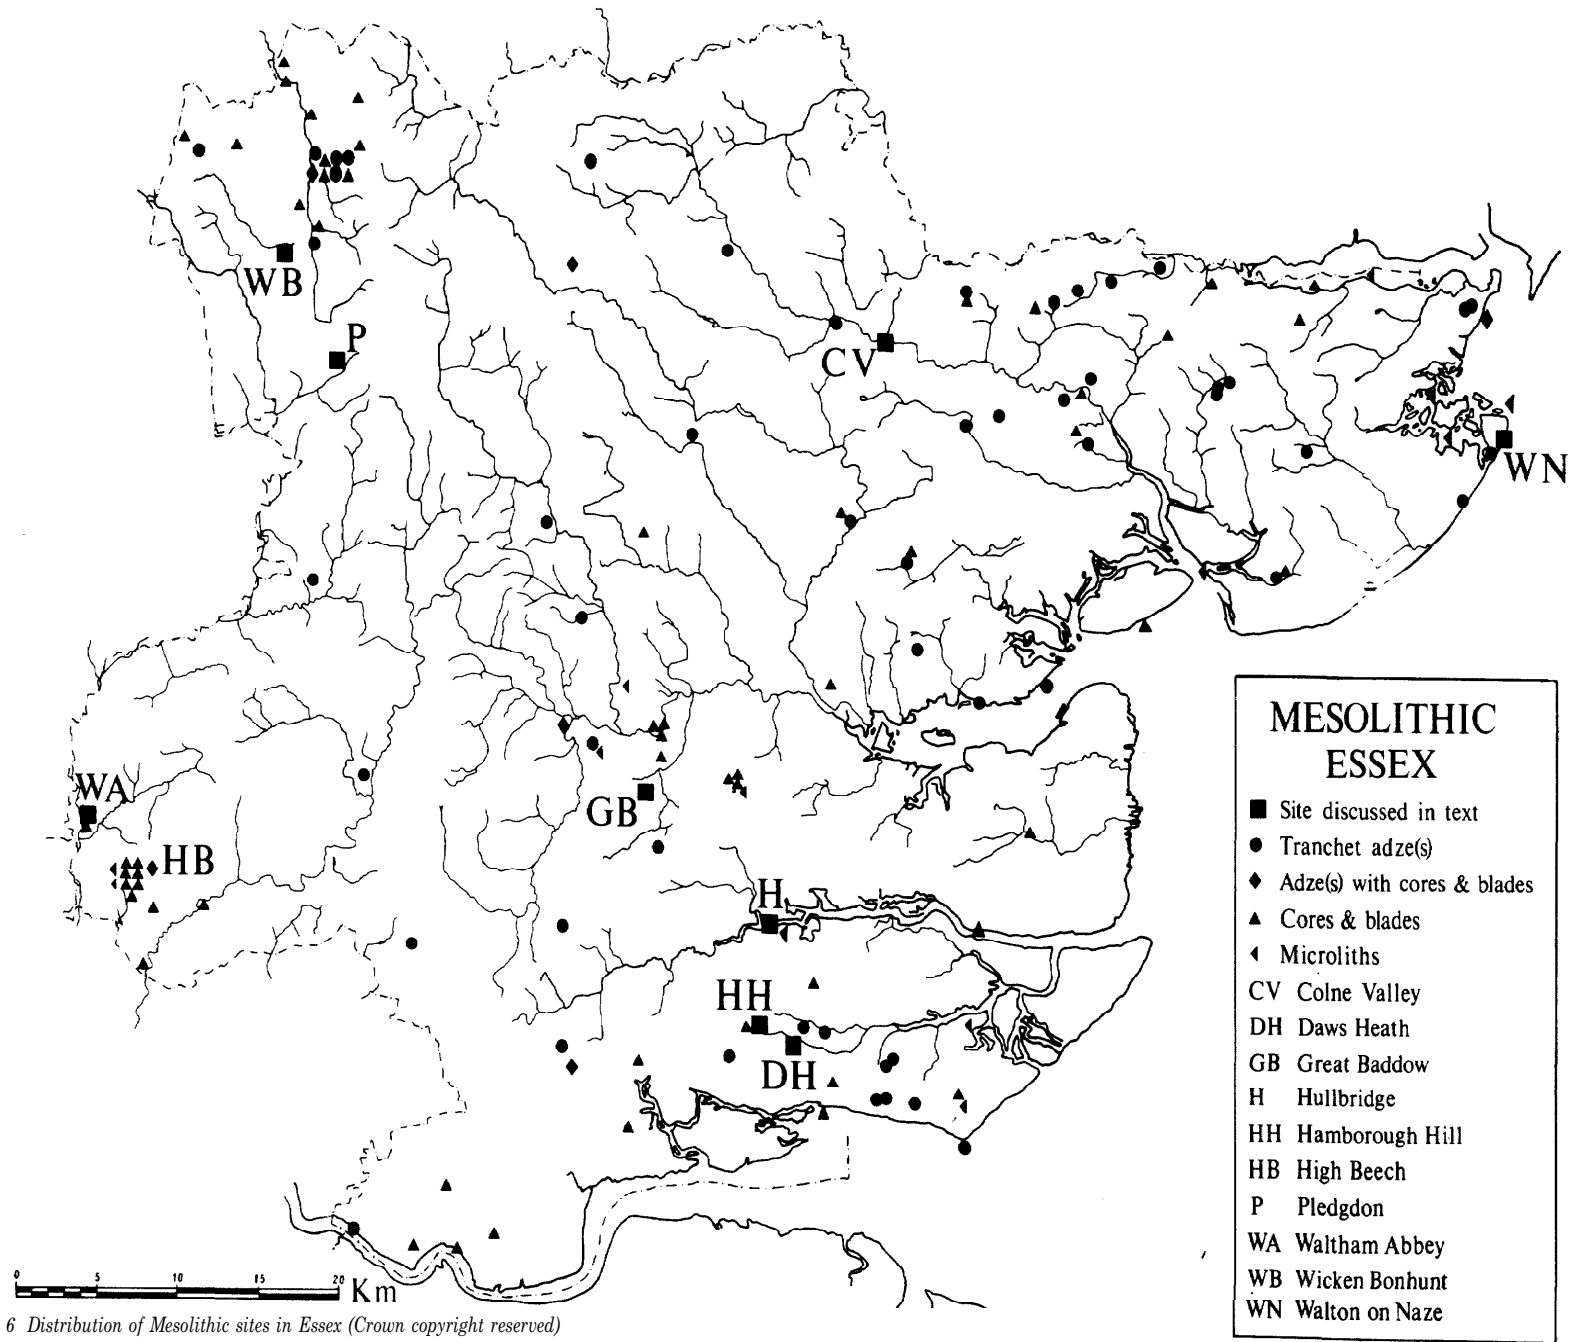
WB

P

CV

WN

WA

HB

GB

H

HH

DH

MESOLITHIC ESSEX

■ Site discussed in text
● Tranchet adze(s)
◆ Adze(s) with cores & blades
▲ Cores & blades
◂ Microliths
CV Colne Valley
DH Daws Heath
GB Great Baddow
H Hullbridge
HH Hamborough Hill
HB High Beech
P Pledgdon
WA Waltham Abbey
WB Wicken Bonhunt
WN Walton on Naze

0 5 10 15 20 Km

6 Distribution of Mesolithic sites in Essex (Crown copyright reserved)